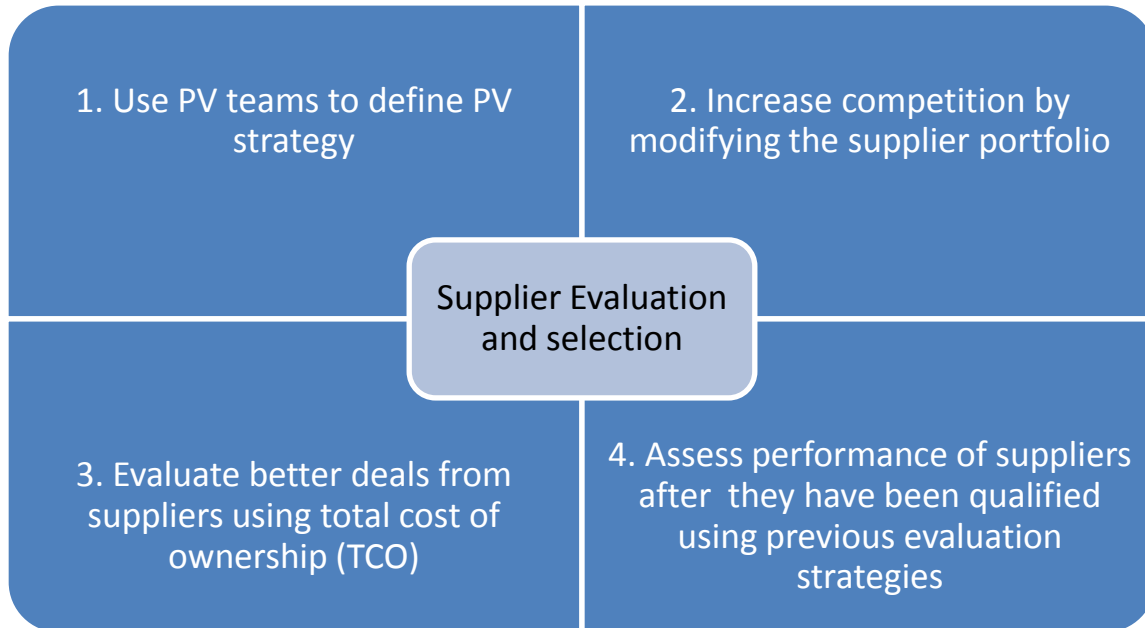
1. Use PV teams to define PV strategy

2. Increase competition by modifying the supplier portfolio

Supplier Evaluation and selection

3. Evaluate better deals from suppliers using total cost of ownership (TCO)

4. Assess performance of suppliers after they have been qualified using previous evaluation strategies